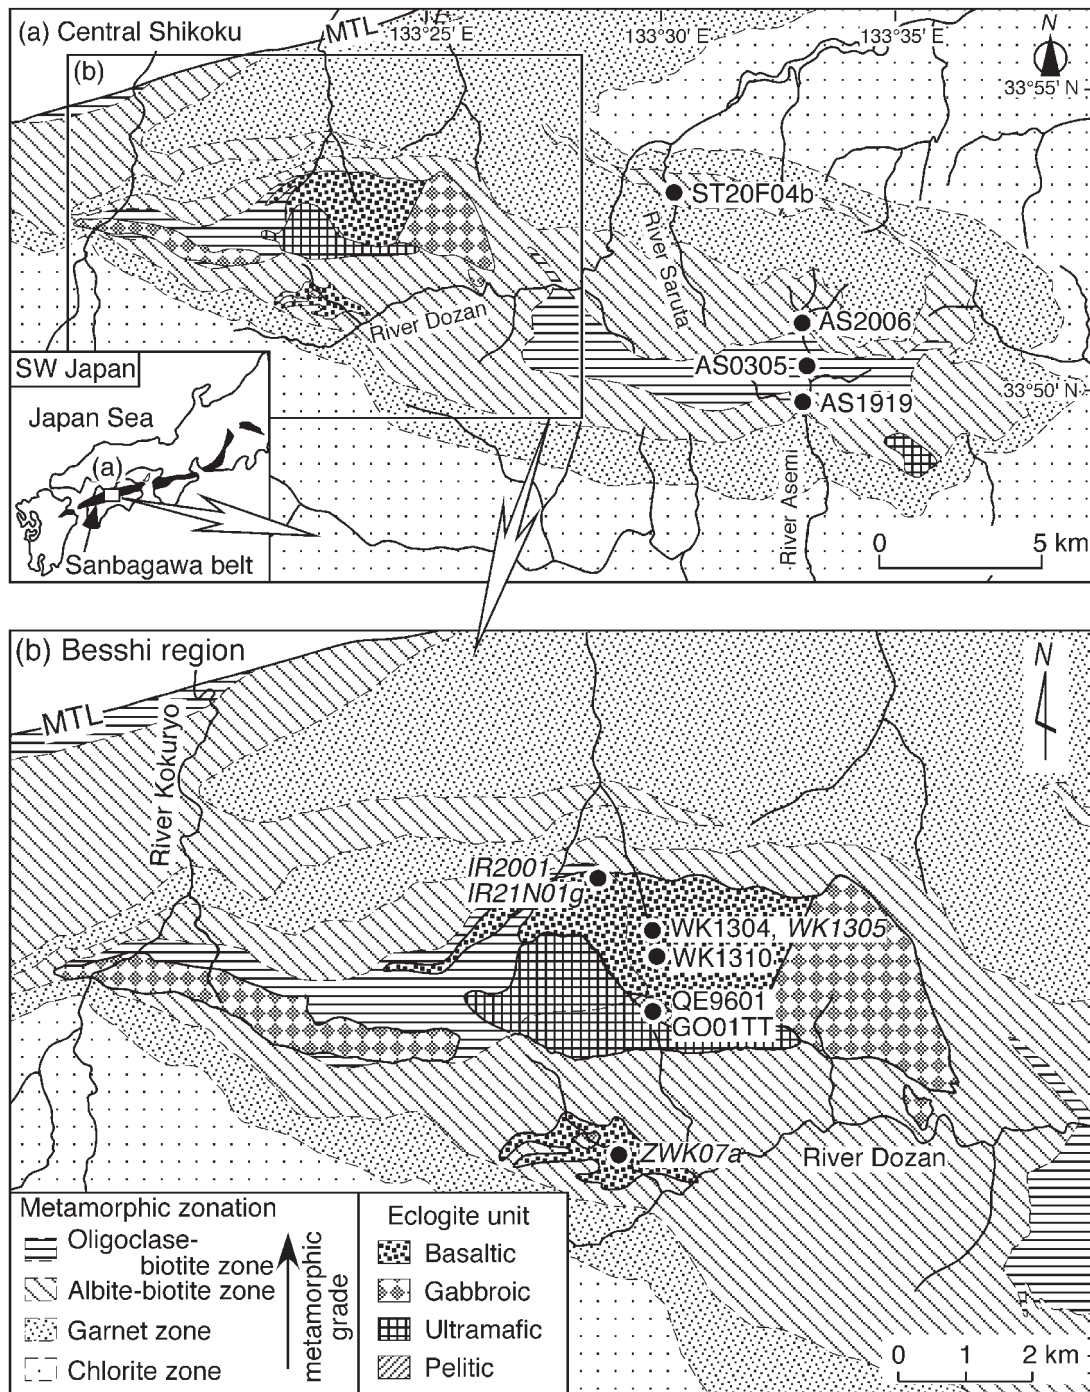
(a) Central Shikoku
MTL
133°25′ E
133°30′ E
133°35′ E
N
33°55′ N
(b)
ST20F04b
River Saruta
River Dozan
AS2006
AS0305
AS1919
33°50′ N
SW Japan
Japan Sea
(a)
Sanbagawa belt
River Asemi
0
5 km

(b) Besshi region
MTL
River Kokuryo
N
IR2001
IR21N01g
WK1304, WK1305
WK1310
QE9601
GO01TT
ZWK07a
River Dozan
Metamorphic zonation
Oligoclase-biotite zone
Albite-biotite zone
Garnet zone
Chlorite zone
metamorphic grade
Eclogite unit
Basaltic
Gabbroic
Ultramafic
Pelitic
0
1
2 km